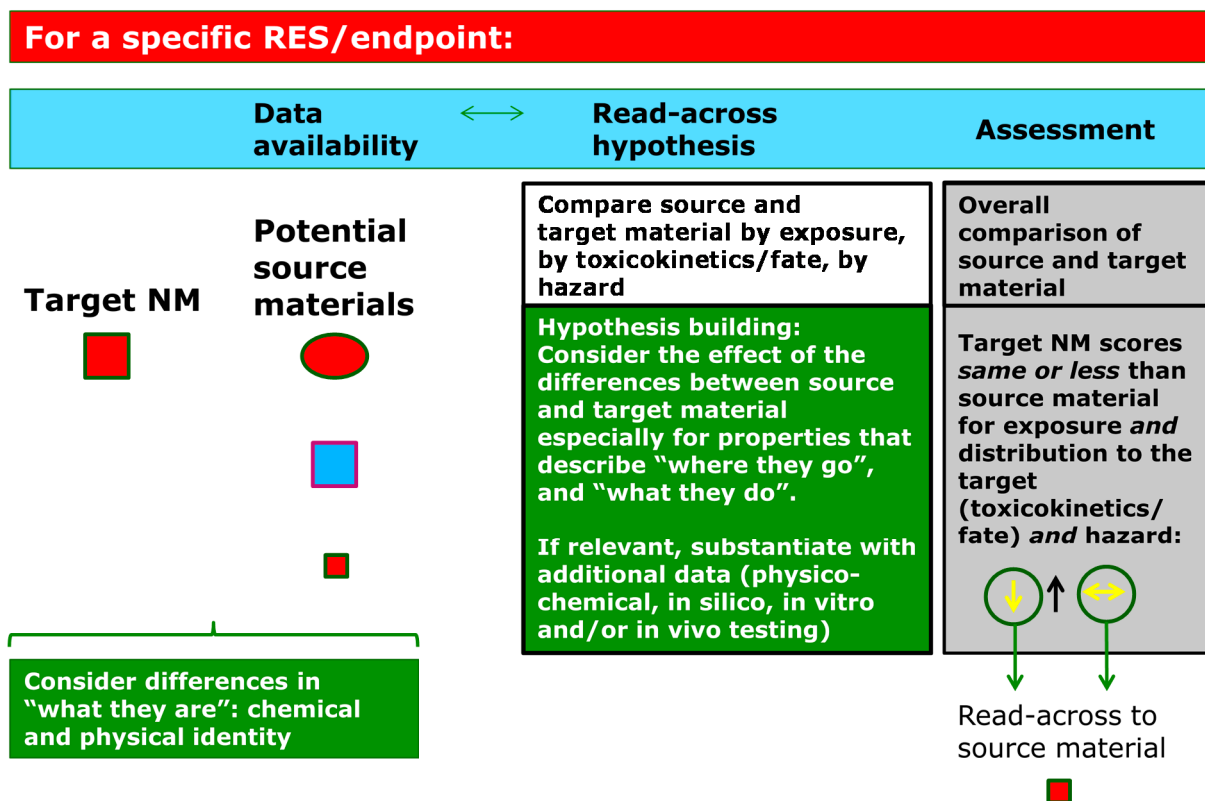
For a specific RES/endpoint:

Data availability

Read-across hypothesis

Assessment

Target NM

Potential source materials

Compare source and target material by exposure, by toxicokinetics/fate, by hazard

Hypothesis building: Consider the effect of the differences between source and target material especially for properties that describe "where they go", and "what they do".

If relevant, substantiate with additional data (physicochemical, in silico, in vitro and/or in vivo testing)

Overall comparison of source and target material

Target NM scores *same or less* than source material for exposure *and* distribution to the target (toxicokinetics/ fate) *and* hazard:

Consider differences in "what they are": chemical and physical identity

Read-across to source material